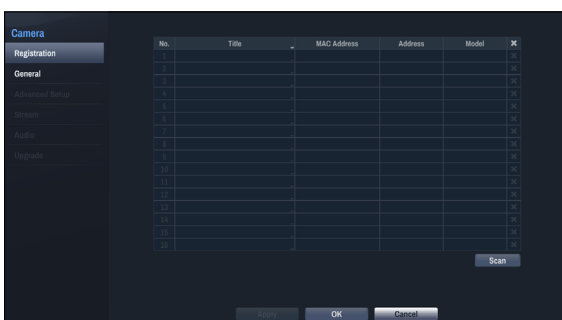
Camera
Registration
General
Advanced Setup
Stream
Audio
Upgrade

| No. | Title | MAC Address | Address | Model | ✖ |
|---|---|---|---|---|---|
| 1 | | | | | ✖ |
| 2 | | | | | ✖ |
| 3 | | | | | ✖ |
| 4 | | | | | ✖ |
| 5 | | | | | ✖ |
| 6 | | | | | ✖ |
| 7 | | | | | ✖ |
| 8 | | | | | ✖ |
| 9 | | | | | ✖ |
| 10 | | | | | ✖ |
| 11 | | | | | ✖ |
| 12 | | | | | ✖ |
| 13 | | | | | ✖ |
| 14 | | | | | ✖ |
| 15 | | | | | ✖ |
| 16 | | | | | ✖ |

Scan

Apply
OK
Cancel